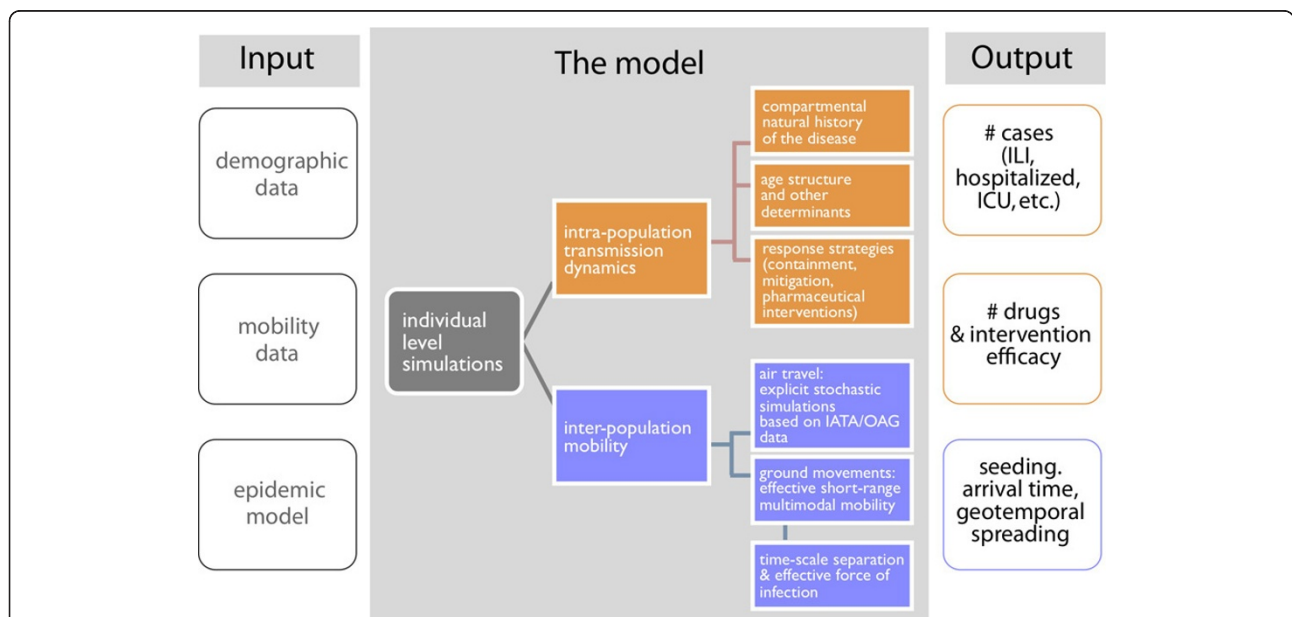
Input

demographic data

mobility data

epidemic model

The model

individual level simulations

intra-population transmission dynamics

compartmental natural history of the disease

age structure and other determinants

response strategies (containment, mitigation, pharmaceutical interventions)

inter-population mobility

air travel: explicit stochastic simulations based on IATA/OAG data

ground movements: effective short-range multimodal mobility

time-scale separation & effective force of infection

Output

# cases (ILI, hospitalized, ICU, etc.)

# drugs & intervention efficacy

seeding. arrival time, geotemporal spreading